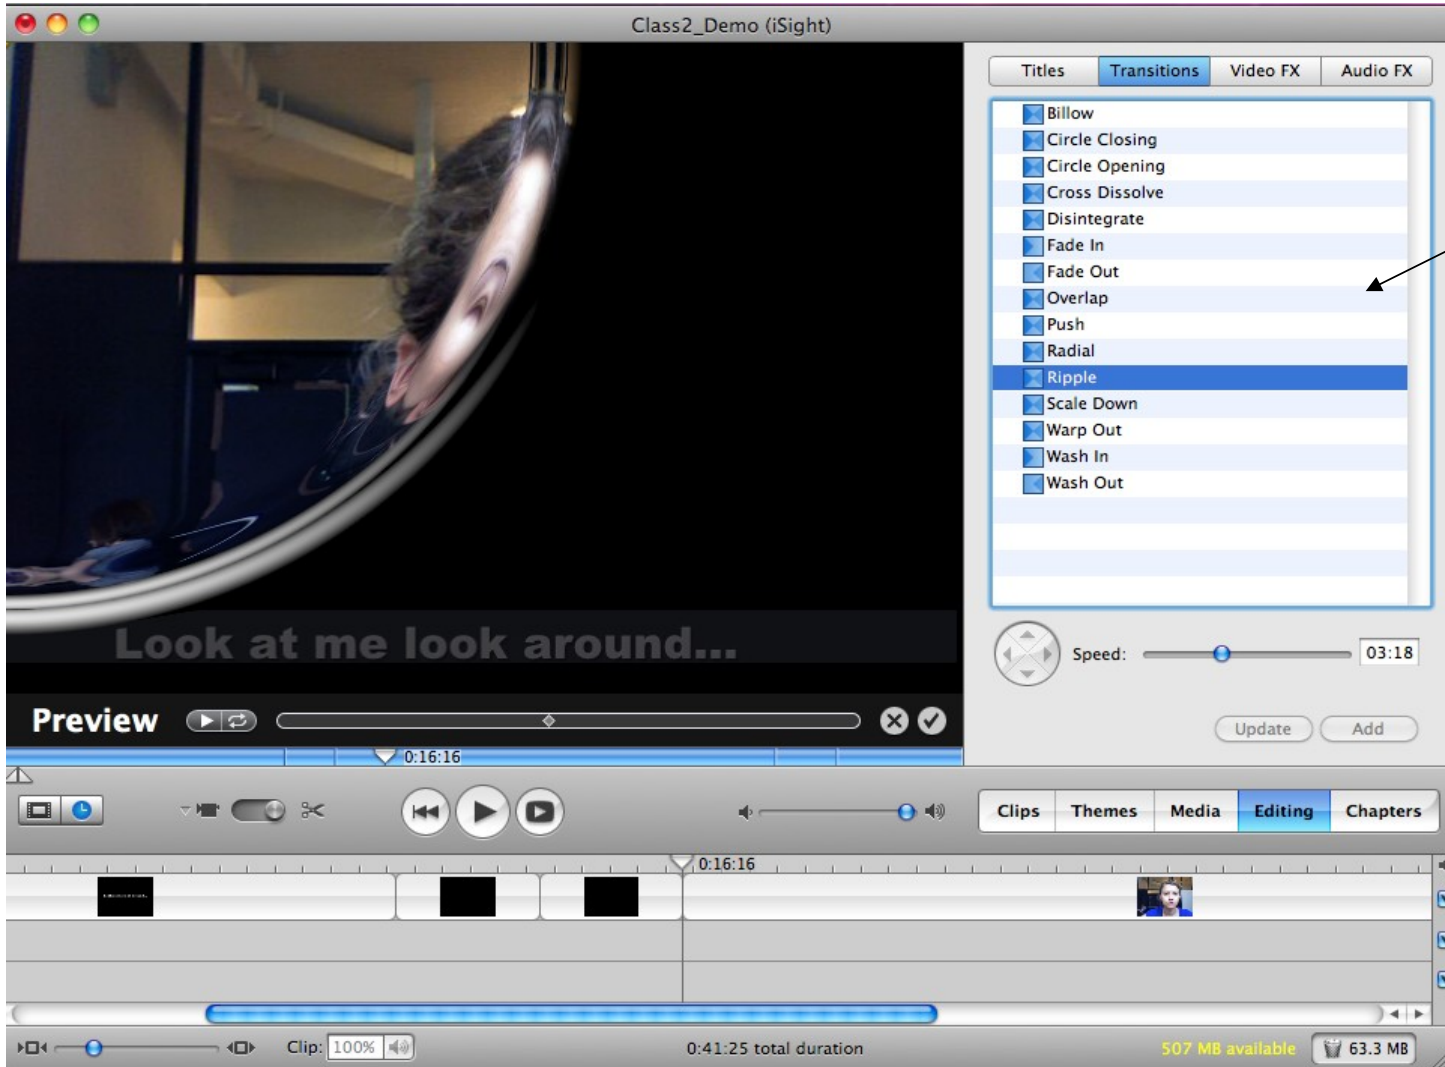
Class2_Demo (iSight)

Titles
Transitions
Video FX
Audio FX

Billow
Circle Closing
Circle Opening
Cross Dissolve
Disintegrate
Fade In
Fade Out
Overlap
Push
Radial
Ripple
Scale Down
Warp Out
Wash In
Wash Out

Look at me look around...

Preview

0:16:16

Speed: 03:18

Update Add

Clips Themes Media Editing Chapters

0:16:16

Clip: 100%

0:41:25 total duration

507 MB available

63.3 MB